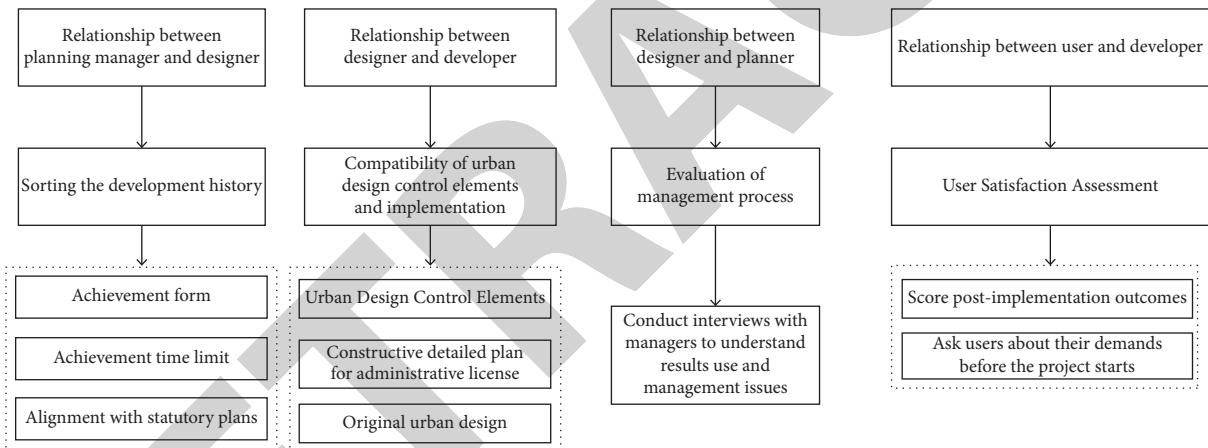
Relationship between planning manager and designer

Sorting the development history

Achievement form

Achievement time limit

Alignment with statutory plans

Relationship between designer and developer

Compatibility of urban design control elements and implementation

Urban Design Control Elements

Constructive detailed plan for administrative license

Original urban design

Relationship between designer and planner

Evaluation of management process

Conduct interviews with managers to understand results use and management issues

Relationship between user and developer

User Satisfaction Assessment

Score post-implementation outcomes

Ask users about their demands before the project starts

RETRACTED